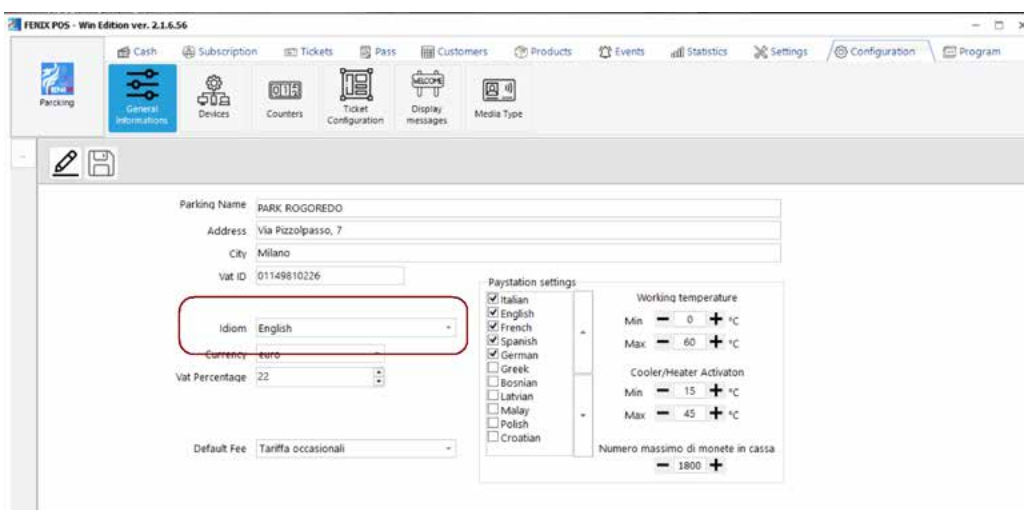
FENIX POS - Win Edition ver. 2.1.6.56

Cash Subscription Tickets Pass Customers Products Events Statistics Settings Configuration Program

Parcking

General Informations Devices Counters Ticket Configuration Display messages Media Type

WELCOME

Parking Name PARK ROGOREDO
Address Via Pizzolpasso, 7
City Milano
Vat ID 01149810226

Idiom English
Currency euro
Vat Percentage 22

Default Fee Tariffa occasionali

Paystation settings
Italian
English
French
Spanish
German
Greek
Bosnian
Latvian
Malay
Polish
Croatian

Working temperature
Min 0 °C
Max 60 °C

Cooler/Heater Activaton
Min 15 °C
Max 45 °C

Numero massimo di monete in cassa
1800